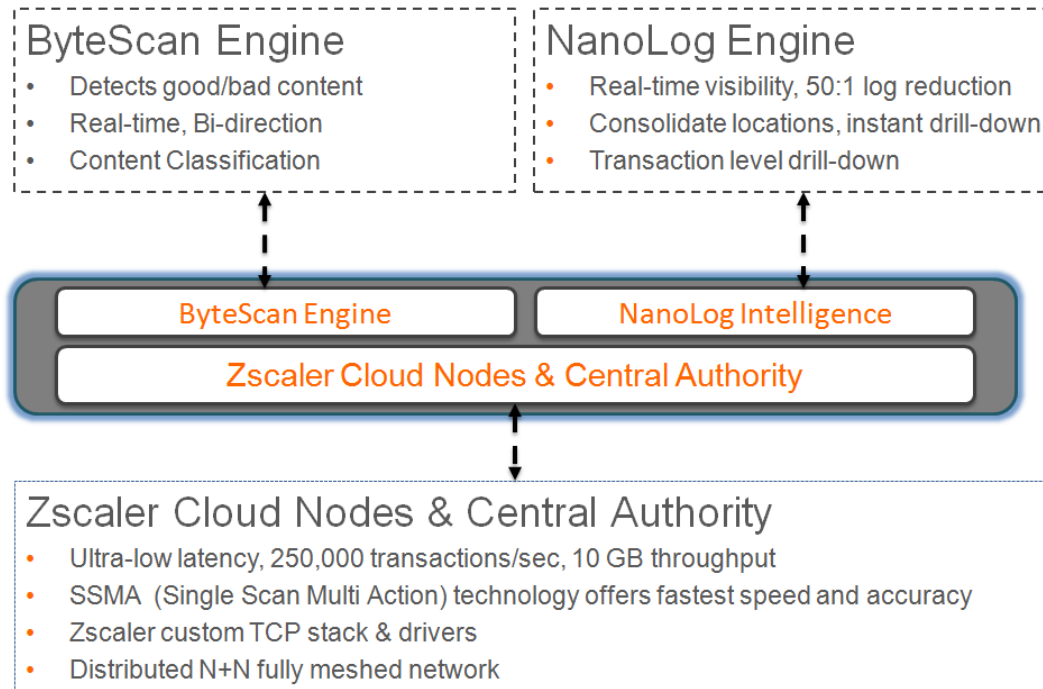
ByteScan Engine
• Detects good/bad content
• Real-time, Bi-direction
• Content Classification

NanoLog Engine
• Real-time visibility, 50:1 log reduction
• Consolidate locations, instant drill-down
• Transaction level drill-down

ByteScan Engine

NanoLog Intelligence

Zscaler Cloud Nodes & Central Authority

Zscaler Cloud Nodes & Central Authority
• Ultra-low latency, 250,000 transactions/sec, 10 GB throughput
• SSMA (Single Scan Multi Action) technology offers fastest speed and accuracy
• Zscaler custom TCP stack & drivers
• Distributed N+N fully meshed network